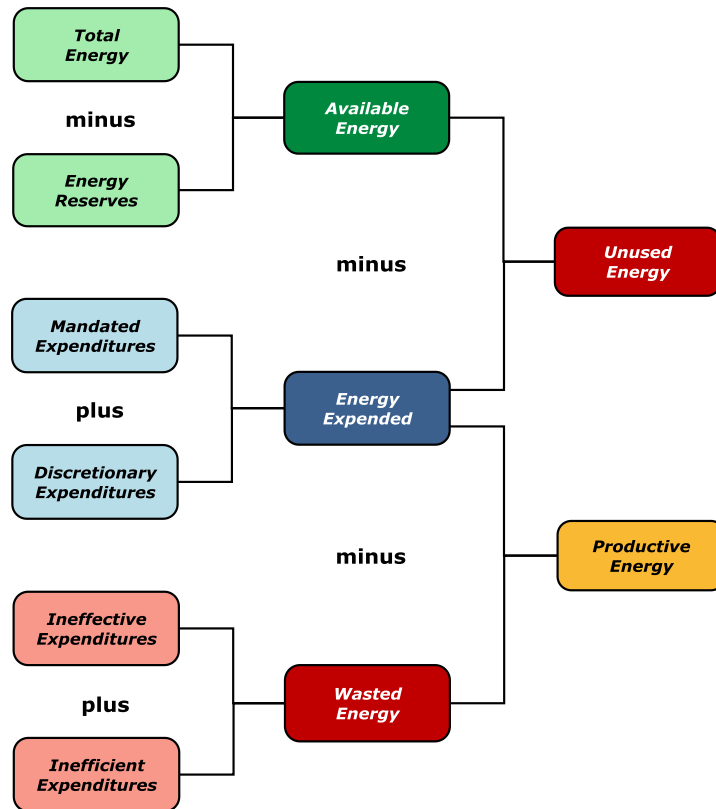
Total Energy

minus

Energy Reserves

Available Energy

minus

Unused Energy

Mandated Expenditures

plus

Discretionary Expenditures

Energy Expended

minus

Productive Energy

Ineffective Expenditures

plus

Inefficient Expenditures

Wasted Energy